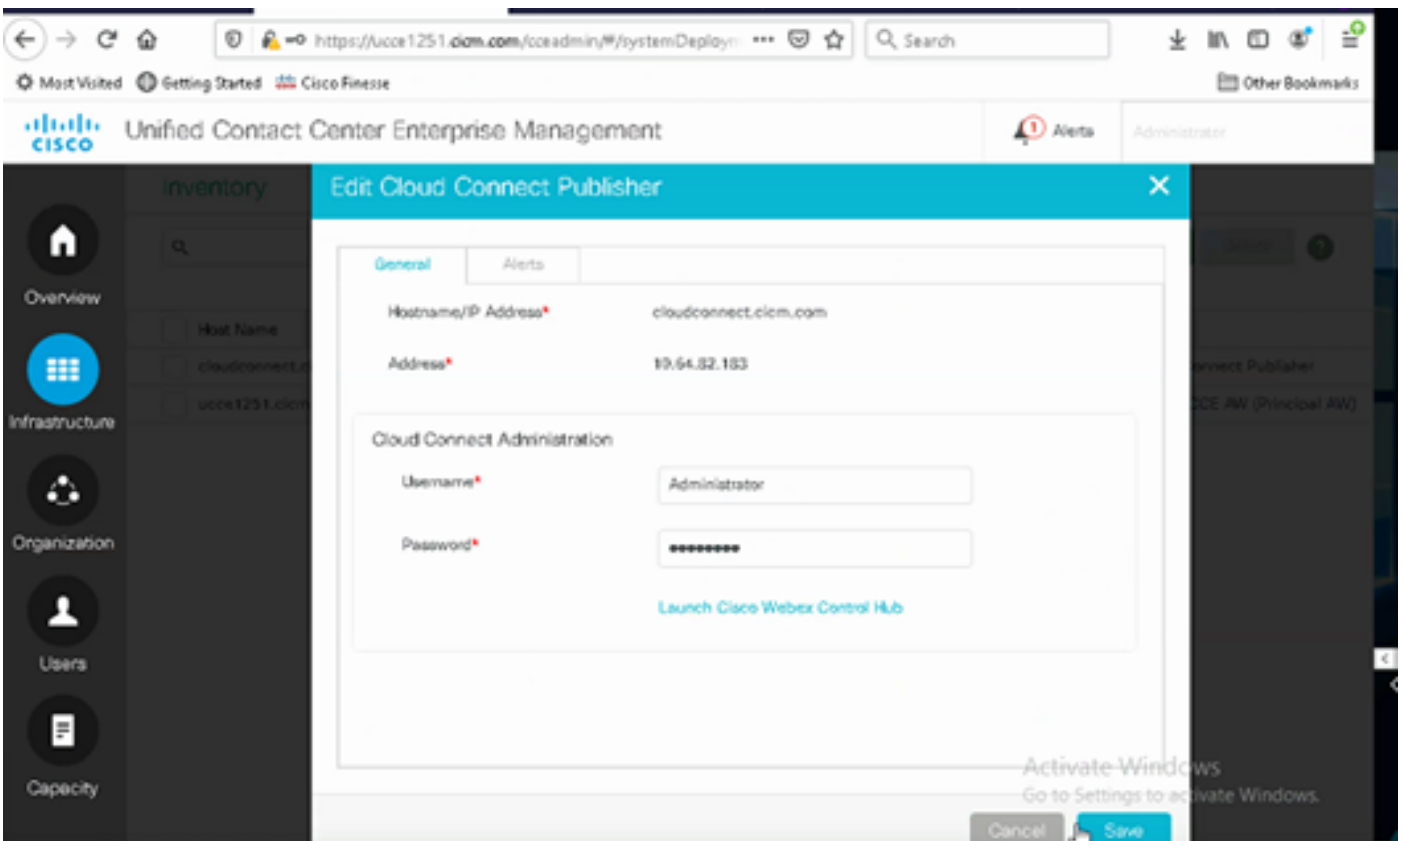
https://ucce1251.cicm.com/cceadmin/#/systemDeploy ··· Search

Most Visited Getting Started Cisco Finesse Other Bookmarks

cisco Unified Contact Center Enterprise Management 1 Alerts Administrator

Inventory

Overview

Infrastructure

Organization

Users

Capacity

Host Name
cloudconnect.c
ucce1251.cicm

nnect Publisher
CE AW (Principal AW)

Edit Cloud Connect Publisher ✕

General Alerts

Hostname/IP Address* cloudconnect.cicm.com

Address* 10.64.82.183

Cloud Connect Administration

Username* Administrator

Password* ••••••••••

Launch Cisco Webex Control Hub

Activate Windows
Go to Settings to activate Windows.

Cancel Save